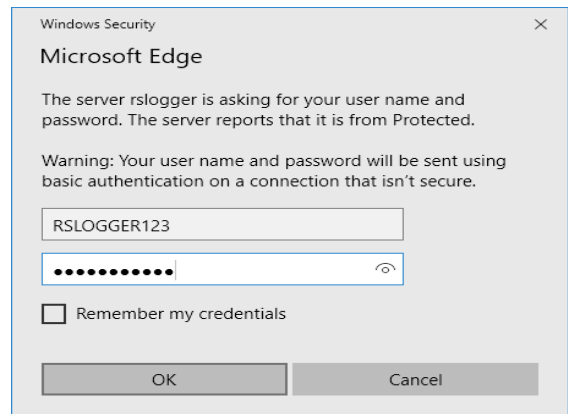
Windows Security

×

Microsoft Edge

The server rslogger is asking for your user name and password. The server reports that it is from Protected.

Warning: Your user name and password will be sent using basic authentication on a connection that isn't secure.

RSLOGGER123

•••••••••••

Remember my credentials

OK

Cancel